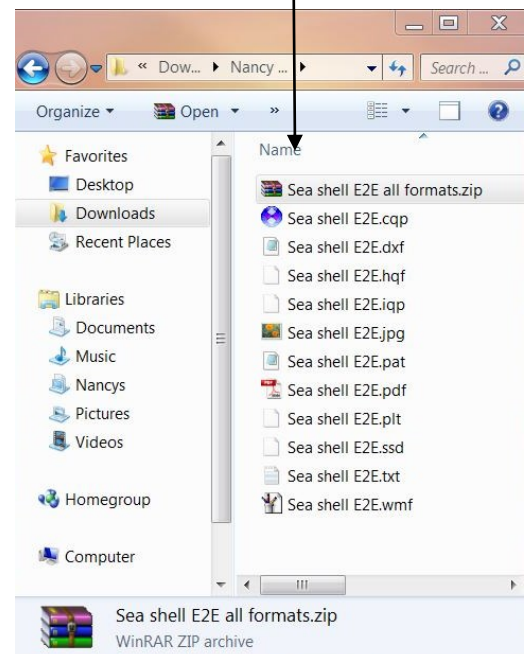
« Dow... ▸ Nancy ... ▸
Search ...
Organize ▾
Open ▾
»
Name
Favorites
Desktop
Downloads
Recent Places
Libraries
Documents
Music
Nancys
Pictures
Videos
Homegroup
Computer
Sea shell E2E all formats.zip
Sea shell E2E.cqp
Sea shell E2E.dxf
Sea shell E2E.hqf
Sea shell E2E.iqp
Sea shell E2E.jpg
Sea shell E2E.pat
Sea shell E2E.pdf
Sea shell E2E.plt
Sea shell E2E.ssd
Sea shell E2E.txt
Sea shell E2E.wmf
Sea shell E2E all formats.zip
WinRAR ZIP archive